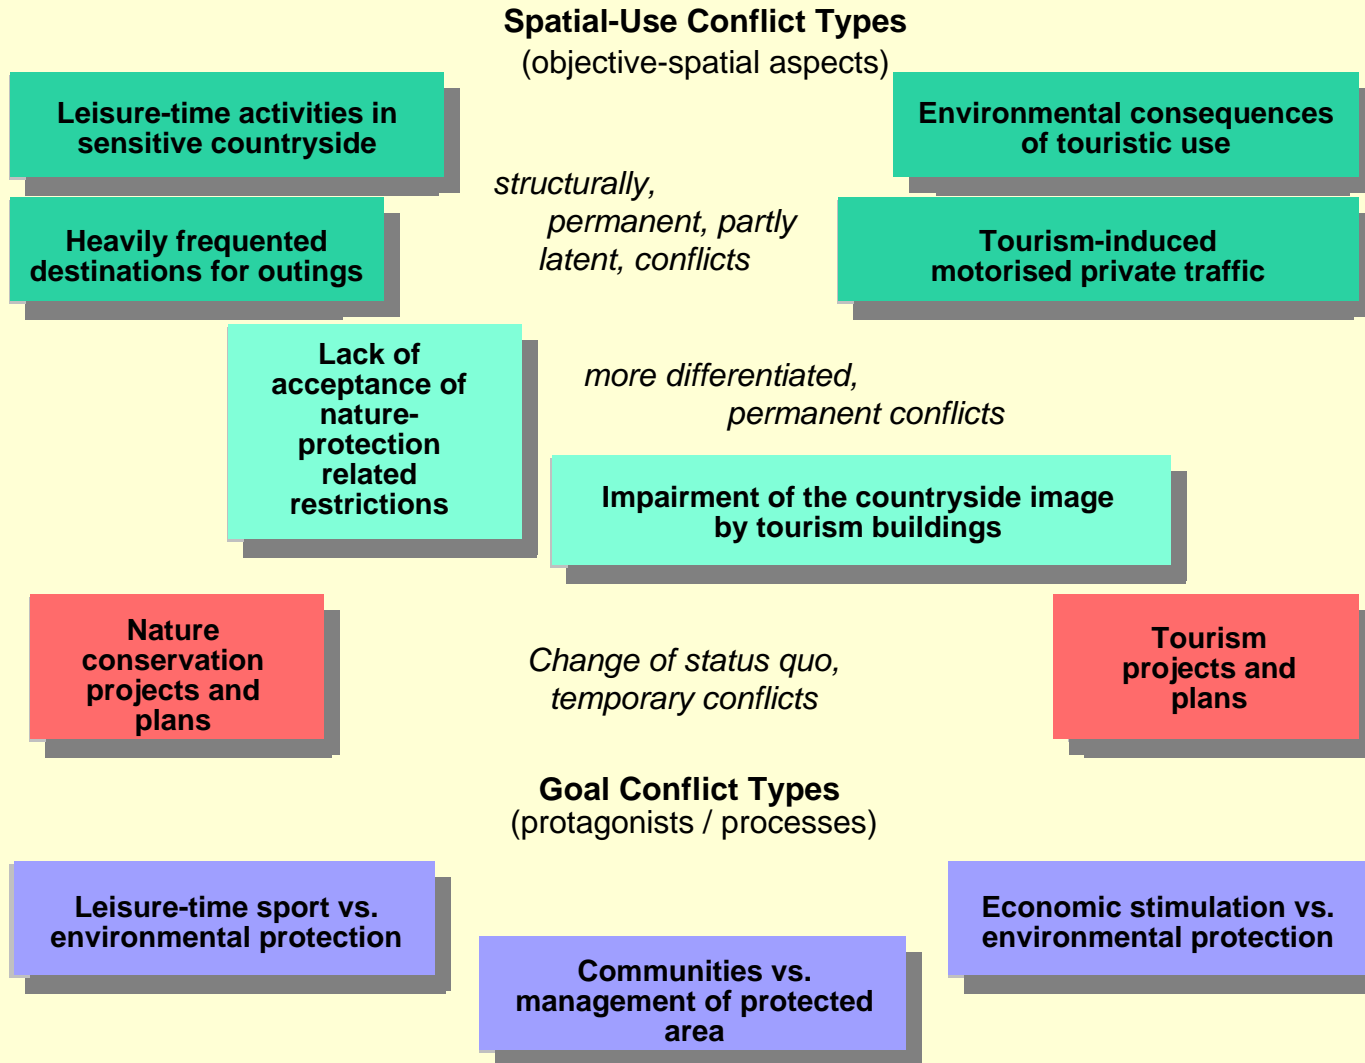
Spatial-Use Conflict Types
(objective-spatial aspects)

Leisure-time activities in sensitive countryside

Environmental consequences of touristic use

structurally, permanent, partly latent, conflicts

Heavily frequented destinations for outings

Tourism-induced motorised private traffic

Lack of acceptance of nature-protection related restrictions

more differentiated, permanent conflicts

Impairment of the countryside image by tourism buildings

Nature conservation projects and plans

Change of status quo, temporary conflicts

Tourism projects and plans

Goal Conflict Types
(protagonists / processes)

Leisure-time sport vs. environmental protection

Economic stimulation vs. environmental protection

Communities vs. management of protected area